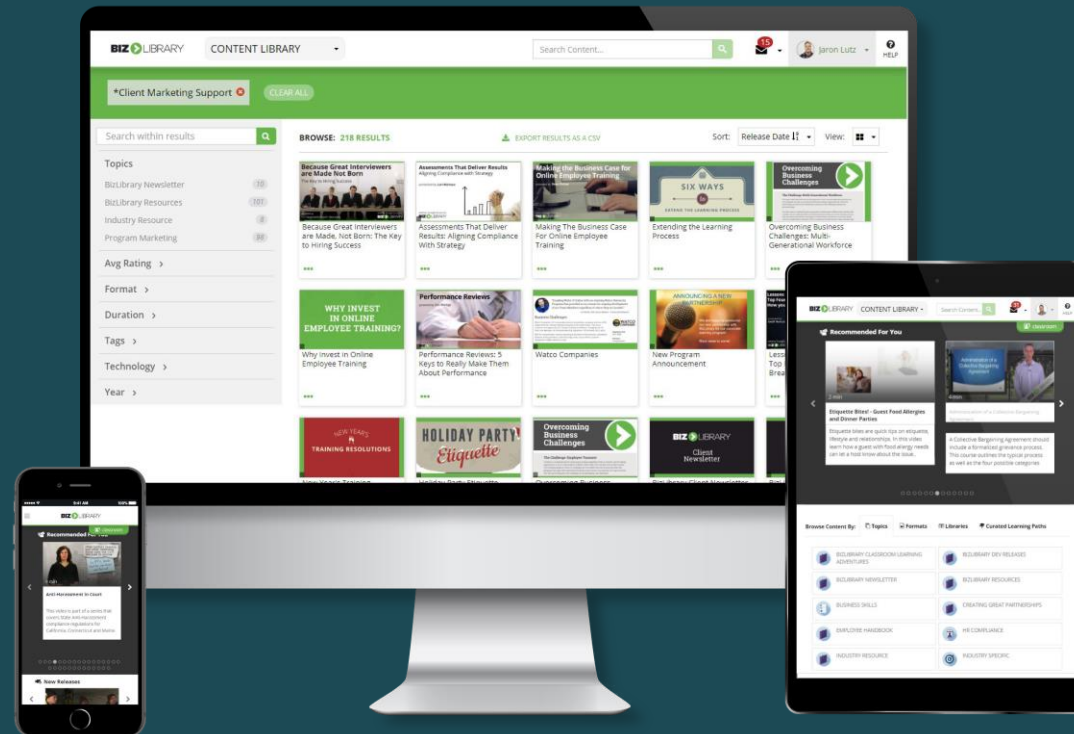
BIZ LIBRARY CONTENT LIBRARY

Search Content...

15

Jaron Lutz

HELP

*Client Marketing Support

CLEAR ALL

Search within results

Topics

BizLibrary Newsletter 10

BizLibrary Resources 101

Industry Resource 8

Program Marketing 88

Avg Rating ›

Format ›

Duration ›

Tags ›

Technology ›

Year ›

BROWSE: 218 RESULTS

EXPORT RESULTS AS A CSV

Sort: Release Date

View:

Because Great Interviewers are Made Not Born

Because Great Interviewers are Made, Not Born: The Key to Hiring Success

Assessments That Deliver Results Aligning Compliance with Strategy

Assessments That Deliver Results: Aligning Compliance With Strategy

Making the Business Case for Online Employee Training

Making The Business Case For Online Employee Training

SIX WAYS TO EXTEND THE LEARNING PROCESS

Extending the Learning Process

Overcoming Business Challenges

Overcoming Business Challenges: Multi-Generational Workforce

WHY INVEST IN ONLINE EMPLOYEE TRAINING?

Why Invest in Online Employee Training

Performance Reviews

Performance Reviews: 5 Keys to Really Make Them About Performance

Watco Companies

ANNOUNCING A NEW PARTNERSHIP

New Program Announcement

NEW YEAR'S TRAINING RESOLUTIONS

HOLIDAY PARTY Etiquette

Overcoming Business Challenges

BIZ LIBRARY Client Newsletter

BIZ LIBRARY CONTENT LIBRARY

Recommended For You

classroom

Etiquette Bites! - Guest Food Allergies and Dinner Parties

Etiquette bites are quick tips on etiquette, lifestyle and relationships. In this video learn how a guest with food allergy needs can let a host know about the issue.

Administration of a Collective Bargaining Agreement

A Collective Bargaining Agreement should include a formalized grievance process. This course outlines the typical process as well as the four possible categories

Browse Content By: Topics Formats Libraries Curated Learning Paths

BIZLIBRARY CLASSROOM LEARNING ADVENTURES

BIZLIBRARY DEV RELEASES

BIZLIBRARY NEWSLETTER

BIZLIBRARY RESOURCES

BUSINESS SKILLS

CREATING GREAT PARTNERSHIPS

EMPLOYEE HANDBOOK

HR COMPLIANCE

INDUSTRY RESOURCE

INDUSTRY SPECIFIC

9:41 AM

BIZ LIBRARY

Recommended For You

Anti Harassment In Court

This video is part of a series that covers State Anti-Harassment compliance regulations for California, Connecticut and Maine.

New Releases